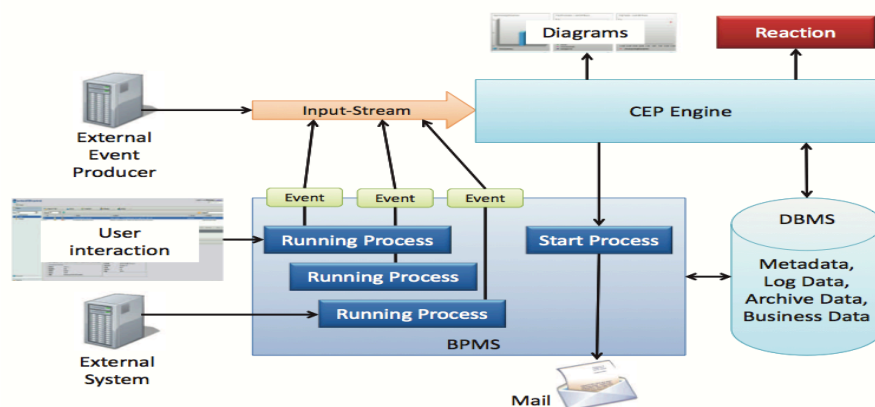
Diagrams

Reaction

External Event Producer

Input-Stream

CEP Engine

Event

Event

Event

User interaction

Running Process

Running Process

Running Process

Start Process

DBMS

Metadata, Log Data, Archive Data, Business Data

External System

BPMS

Mail